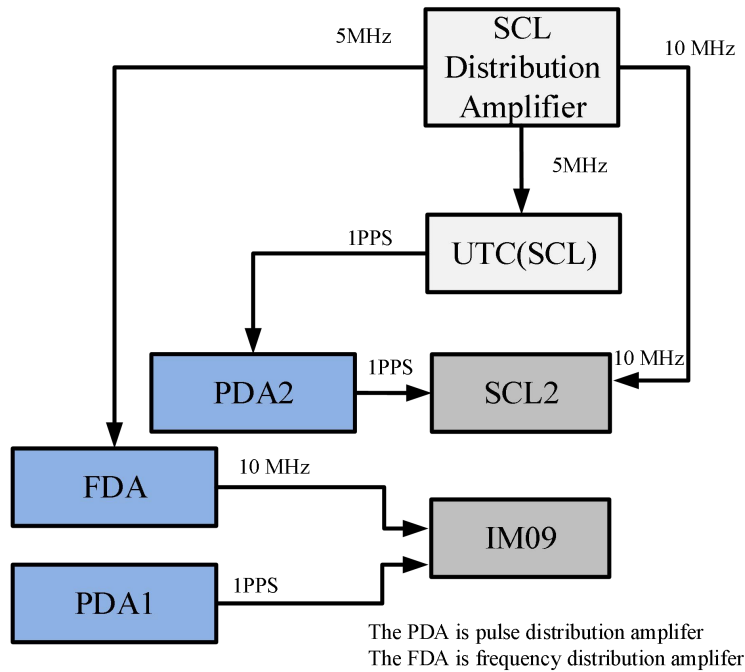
5MHz

SCL Distribution Amplifier

10 MHz

5MHz

1PPS

UTC(SCL)

PDA2

1PPS

SCL2

10 MHz

FDA

10 MHz

IM09

PDA1

1PPS

The PDA is pulse distribution amplifer
The FDA is frequency distribution amplifer